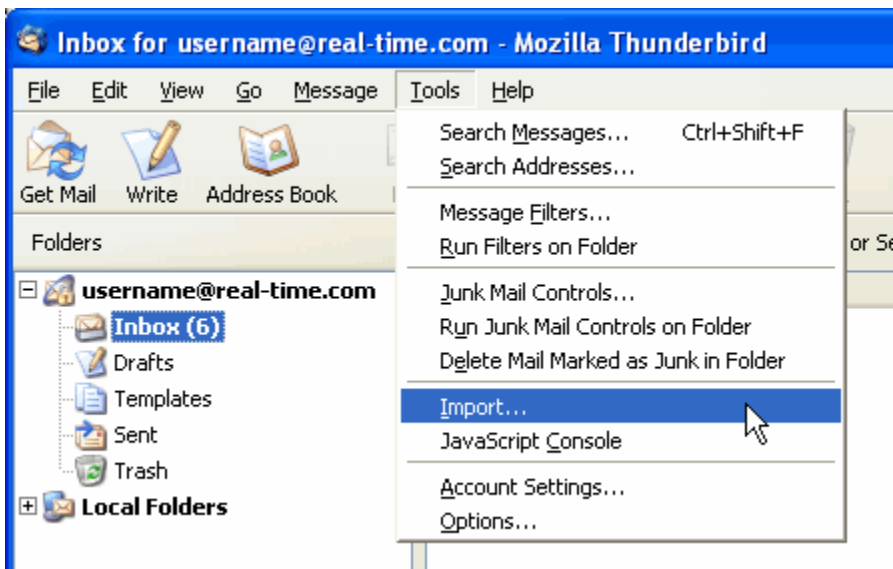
Inbox for username@real-time.com - Mozilla Thunderbird

File Edit View Go Message Tools Help

Get Mail Write Address Book

Folders

or Se

username@real-time.com
Inbox (6)
Drafts
Templates
Sent
Trash
Local Folders

Search Messages... Ctrl+Shift+F
Search Addresses...
Message Filters...
Run Filters on Folder
Junk Mail Controls...
Run Junk Mail Controls on Folder
Delete Mail Marked as Junk in Folder
Import...
JavaScript Console
Account Settings...
Options...